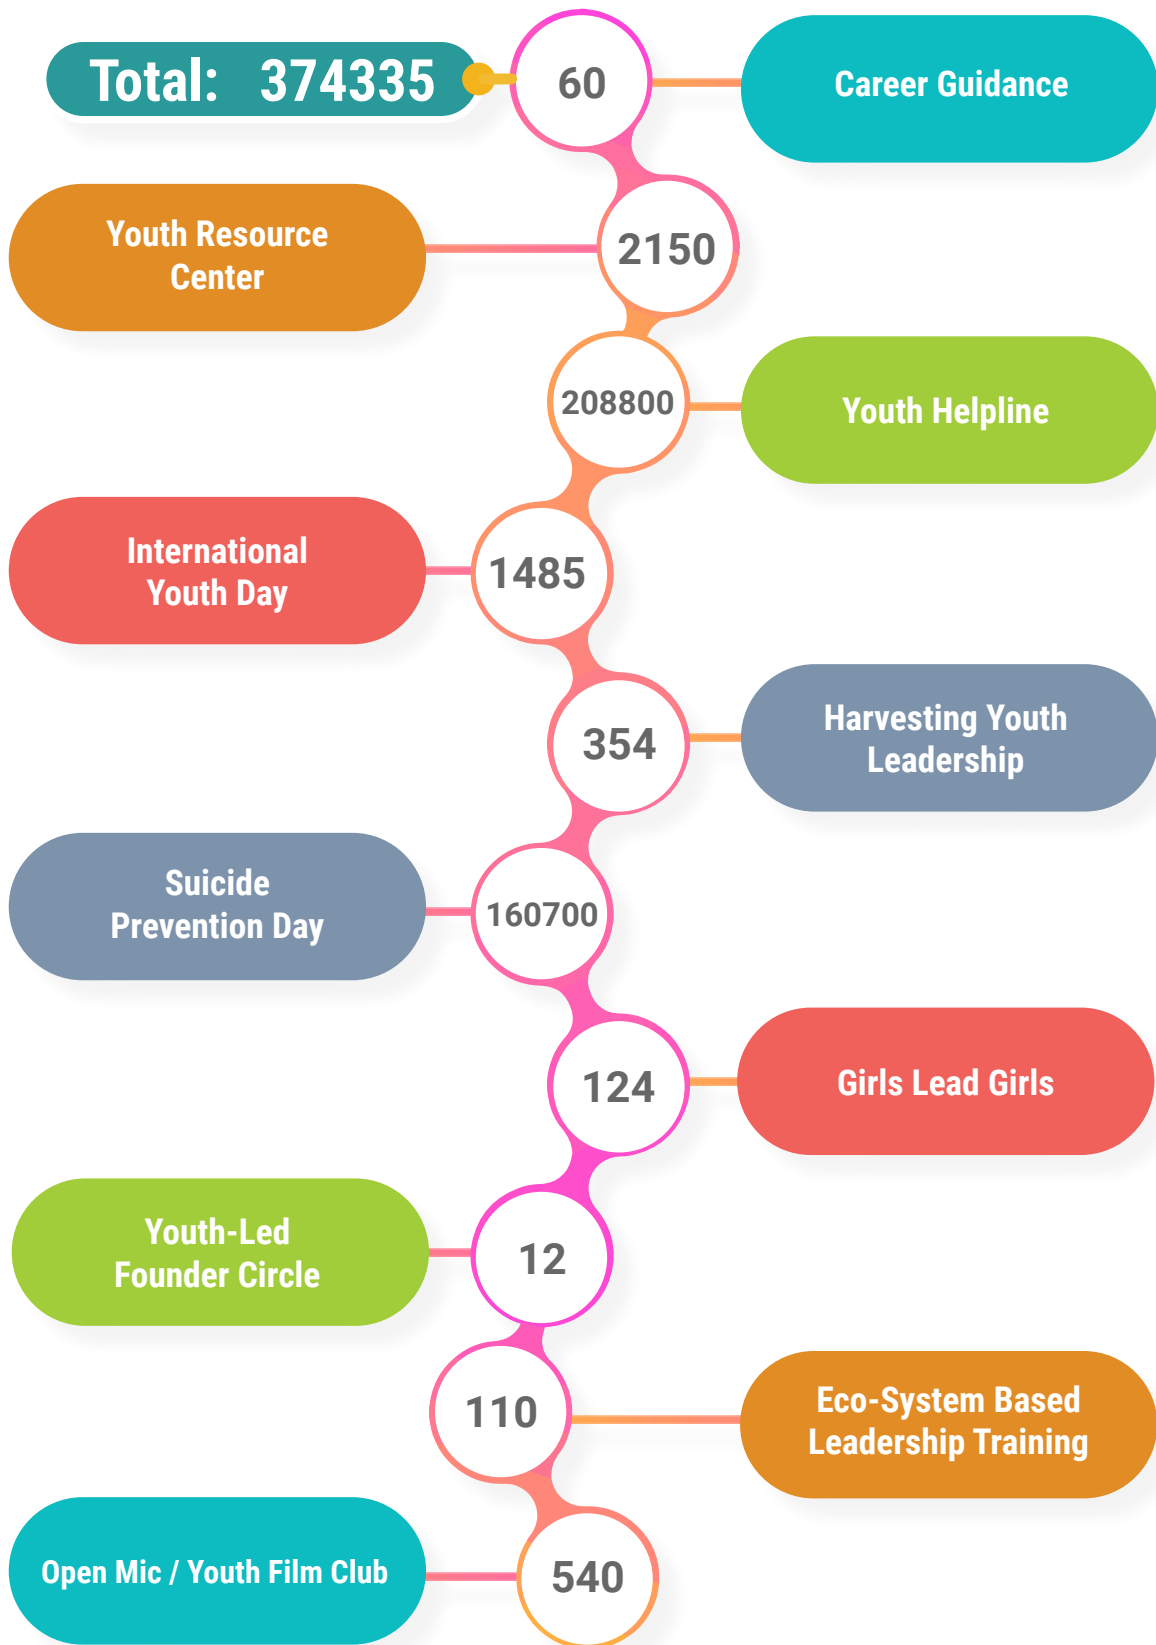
Total: 374335

60

Career Guidance

Youth Resource Center

2150

208800

Youth Helpline

International Youth Day

1485

354

Harvesting Youth Leadership

Suicide Prevention Day

160700

124

Girls Lead Girls

Youth-Led Founder Circle

12

110

Eco-System Based Leadership Training

Open Mic / Youth Film Club

540